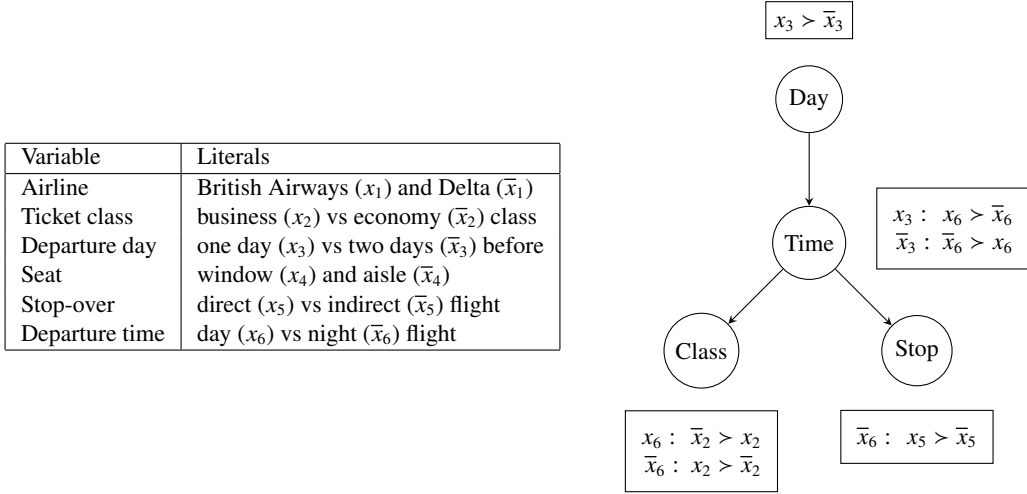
| Variable | Literals |
|---|---|
| Airline | British Airways ($x_1$) and Delta ($\overline{x}_1$) |
| Ticket class | business ($x_2$) vs economy ($\overline{x}_2$) class |
| Departure day | one day ($x_3$) vs two days ($\overline{x}_3$) before |
| Seat | window ($x_4$) and aisle ($\overline{x}_4$) |
| Stop-over | direct ($x_5$) vs indirect ($\overline{x}_5$) flight |
| Departure time | day ($x_6$) vs night ($\overline{x}_6$) flight |

$x_3 \succ \overline{x}_3$

Day

Time

$x_3 : \; x_6 \succ \overline{x}_6$
$\overline{x}_3 : \; \overline{x}_6 \succ x_6$

Class

Stop

$x_6 : \; \overline{x}_2 \succ x_2$
$\overline{x}_6 : \; x_2 \succ \overline{x}_2$

$\overline{x}_6 : \; x_5 \succ \overline{x}_5$